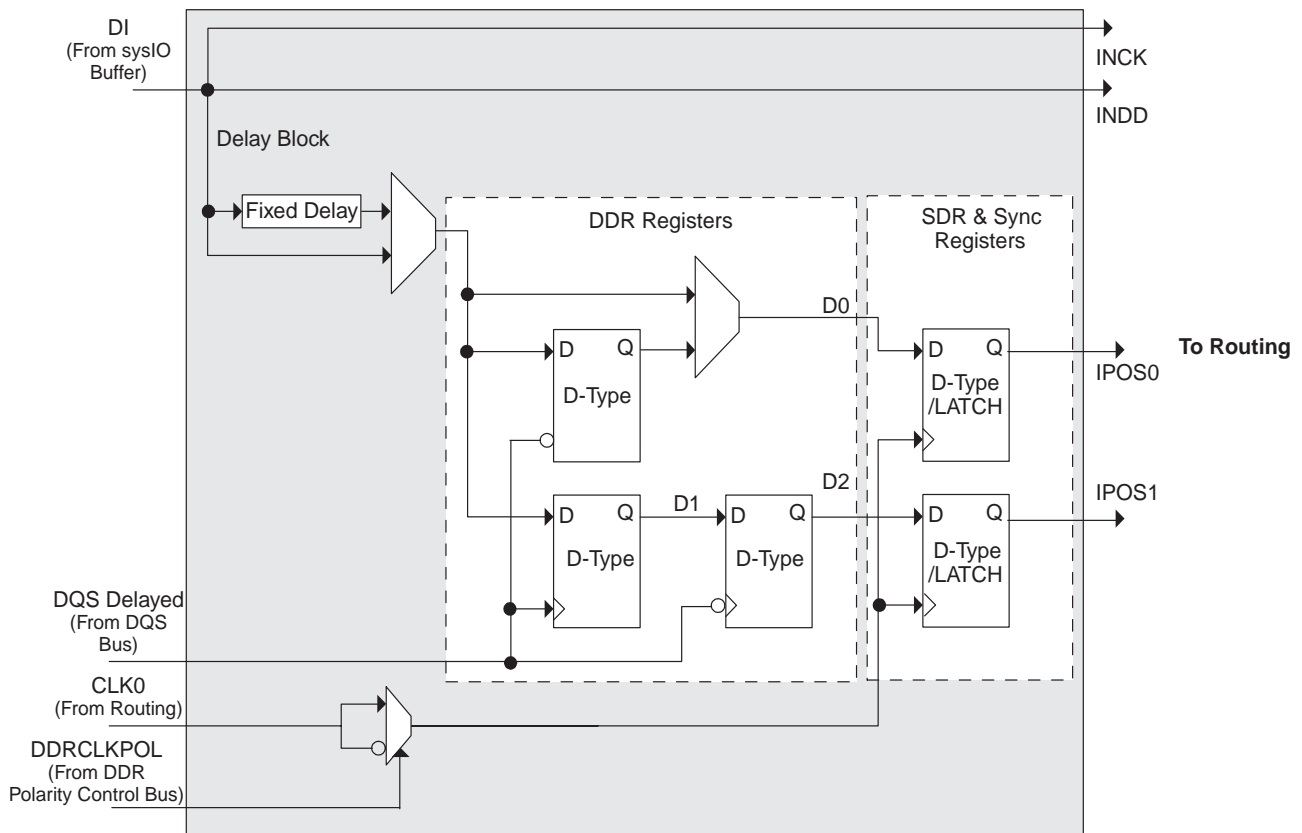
DI
(From sysIO Buffer)

INCK

INDD

Delay Block

Fixed Delay

DDR Registers

SDR & Sync Registers

D0

D Q
D-Type

D Q
D-Type /LATCH

To Routing

IPOS0

D2

D1

IPOS1

D Q
D-Type

D Q
D-Type

D Q
D-Type /LATCH

DQS Delayed
(From DQS Bus)

CLK0
(From Routing)

DDRCLKPOL
(From DDR Polarity Control Bus)